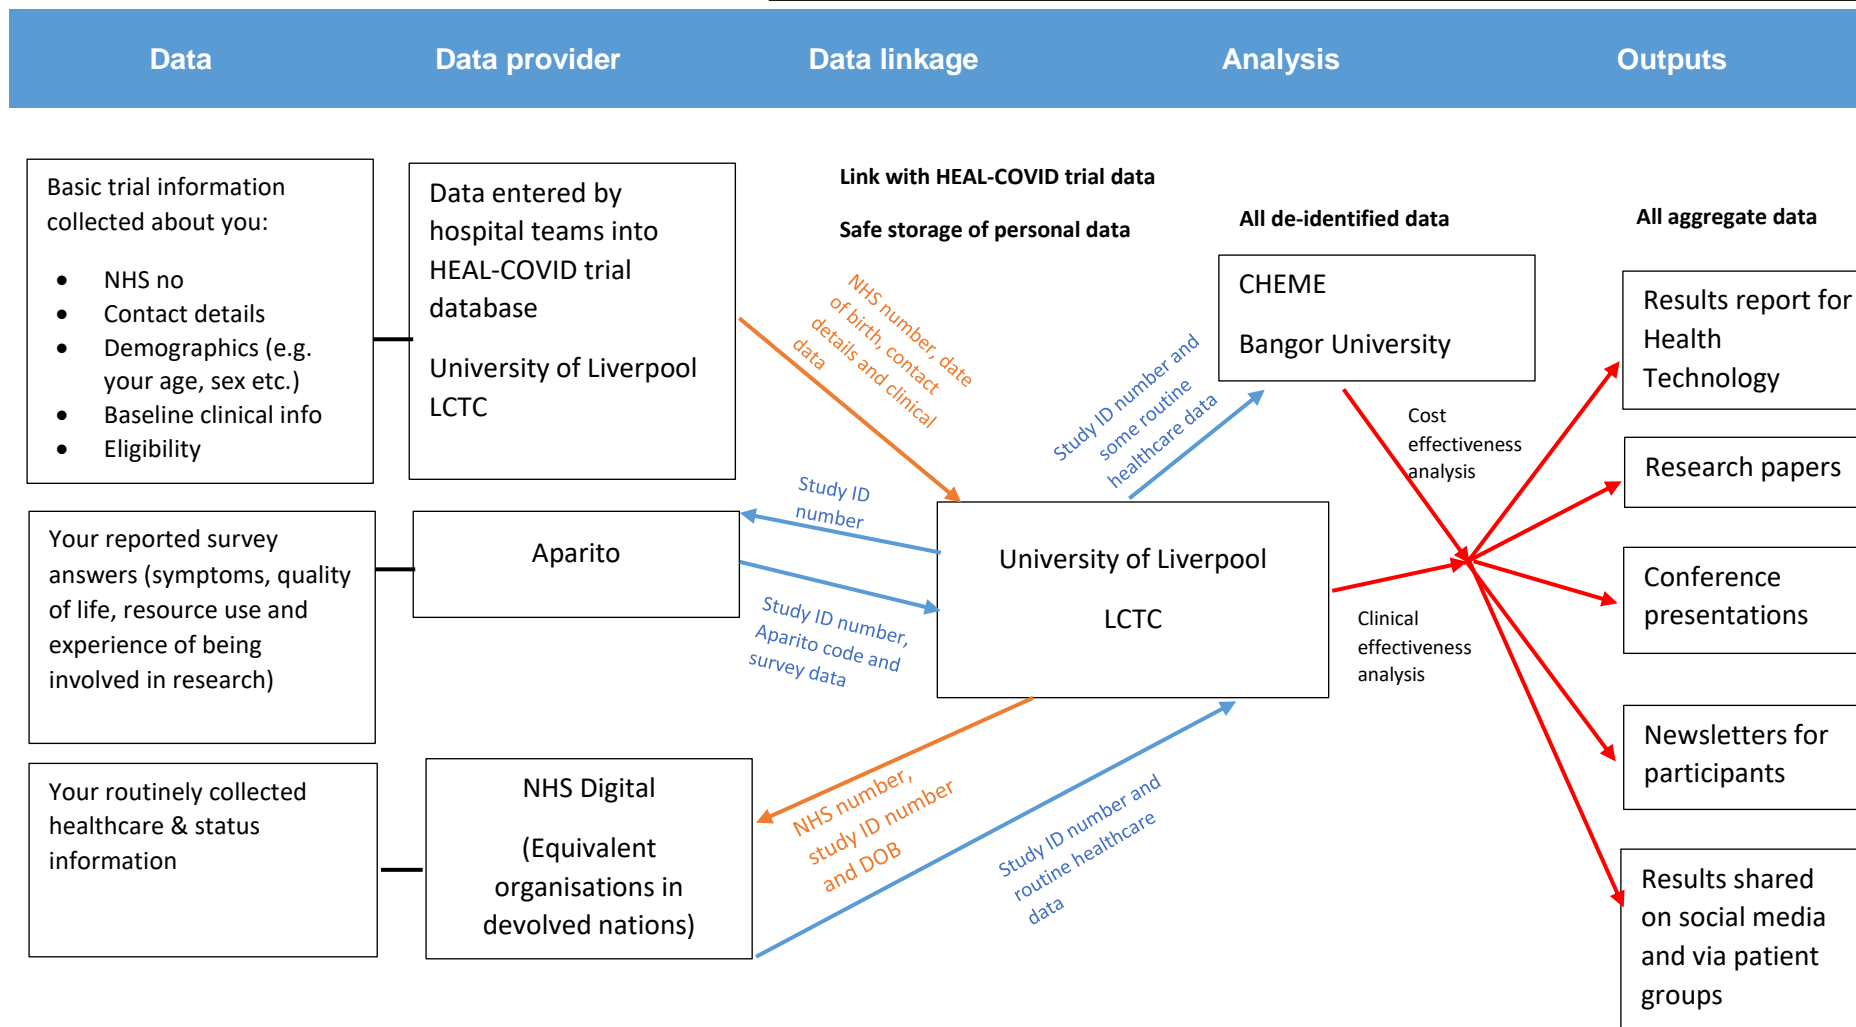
Data

Data provider

Data linkage

Analysis

Outputs

Basic trial information collected about you:

- NHS no
- Contact details
- Demographics (e.g. your age, sex etc.)
- Baseline clinical info
- Eligibility

Data entered by hospital teams into HEAL-COVID trial database

University of Liverpool LCTC

Link with HEAL-COVID trial data

Safe storage of personal data

All de-identified data

All aggregate data

NHS number, date of birth, contact details and clinical data

CHEME

Bangor University

Study ID number and some routine healthcare data

Cost effectiveness analysis

Results report for Health Technology

Research papers

Study ID number

Your reported survey answers (symptoms, quality of life, resource use and experience of being involved in research)

Aparito

University of Liverpool

LCTC

Study ID number, Aparito code and survey data

Clinical effectiveness analysis

Conference presentations

Newsletters for participants

Your routinely collected healthcare & status information

NHS Digital

(Equivalent organisations in devolved nations)

NHS number, study ID number and DOB

Study ID number and routine healthcare data

Results shared on social media and via patient groups